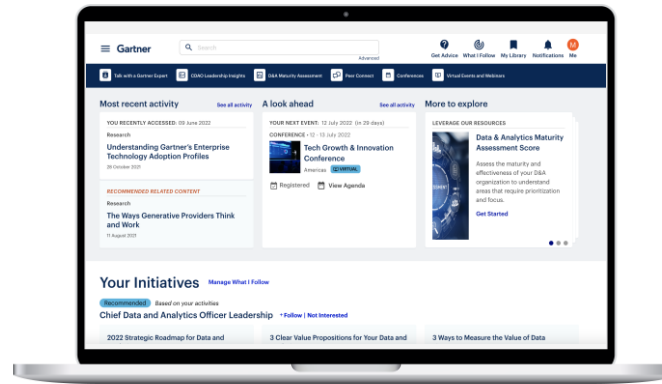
Gartner

Search

Advanced

Get Advice What I Follow My Library Notifications Me

M

Talk with a Gartner Expert CDAO Leadership Insights D&A Maturity Assessment Peer Connect Conferences Virtual Events and Webinars

Most recent activity

See all activity

YOU RECENTLY ACCESSED: 09 June 2022

Research

Understanding Gartner's Enterprise Technology Adoption Profiles

29 October 2021

RECOMMENDED RELATED CONTENT

Research

The Ways Generative Providers Think and Work

11 August 2021

A look ahead

See all activity

YOUR NEXT EVENT: 12 July 2022 (in 29 days)

CONFERENCE • 12 - 13 July 2022

Tech Growth & Innovation Conference

Americas VIRTUAL

Registered View Agenda

More to explore

LEVERAGE OUR RESOURCES

Data & Analytics Maturity Assessment Score

Assess the maturity and effectiveness of your D&A organization to understand areas that require prioritization and focus.

Get Started

Your Initiatives

Manage What I Follow

Recommended Based on your activities

Chief Data and Analytics Officer Leadership

+ Follow | Not Interested

2022 Strategic Roadmap for Data and

3 Clear Value Propositions for Your Data and

3 Ways to Measure the Value of Data